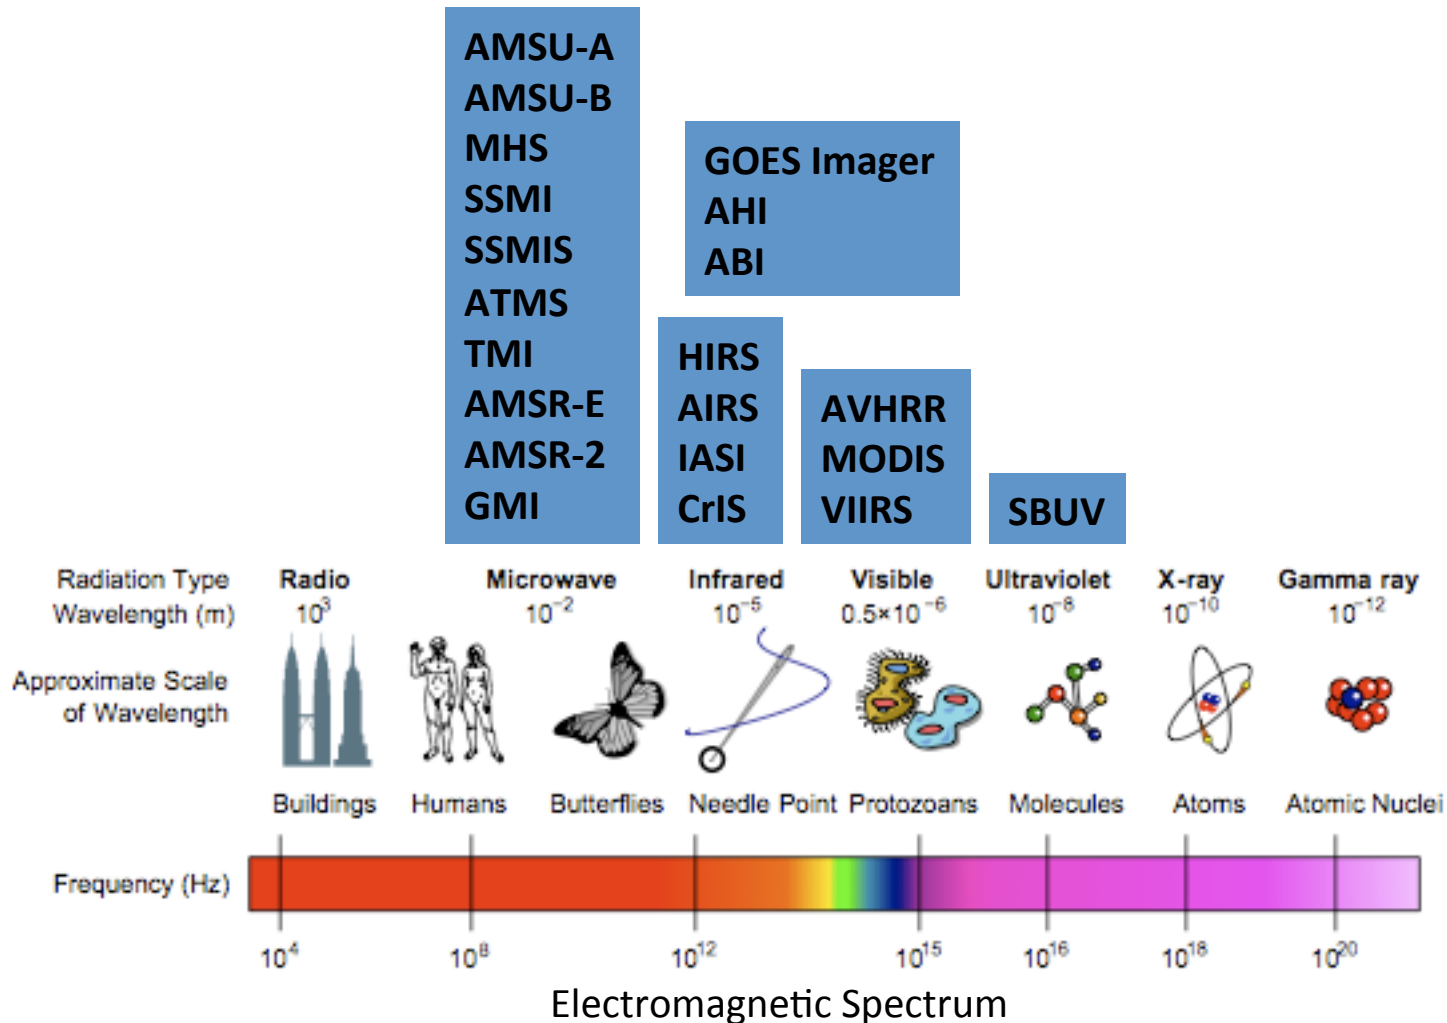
AMSU-A
AMSU-B
MHS
SSMI
SSMIS
ATMS
TMI
AMSR-E
AMSR-2
GMI

GOES Imager
AHI
ABI

HIRS
AIRS
IASI
CrIS

AVHRR
MODIS
VIIRS

SBUV

| Radiation Type | Radio | Microwave | Infrared | Visible | Ultraviolet | X-ray | Gamma ray |
|---|---|---|---|---|---|---|---|
| Wavelength (m) | $10^3$ | $10^{-2}$ | $10^{-5}$ | $0.5\times10^{-6}$ | $10^{-8}$ | $10^{-10}$ | $10^{-12}$ |

Approximate Scale of Wavelength

Buildings Humans Butterflies Needle Point Protozoans Molecules Atoms Atomic Nuclei

Frequency (Hz)

$10^4$ $10^8$ $10^{12}$ $10^{15}$ $10^{16}$ $10^{18}$ $10^{20}$

Electromagnetic Spectrum